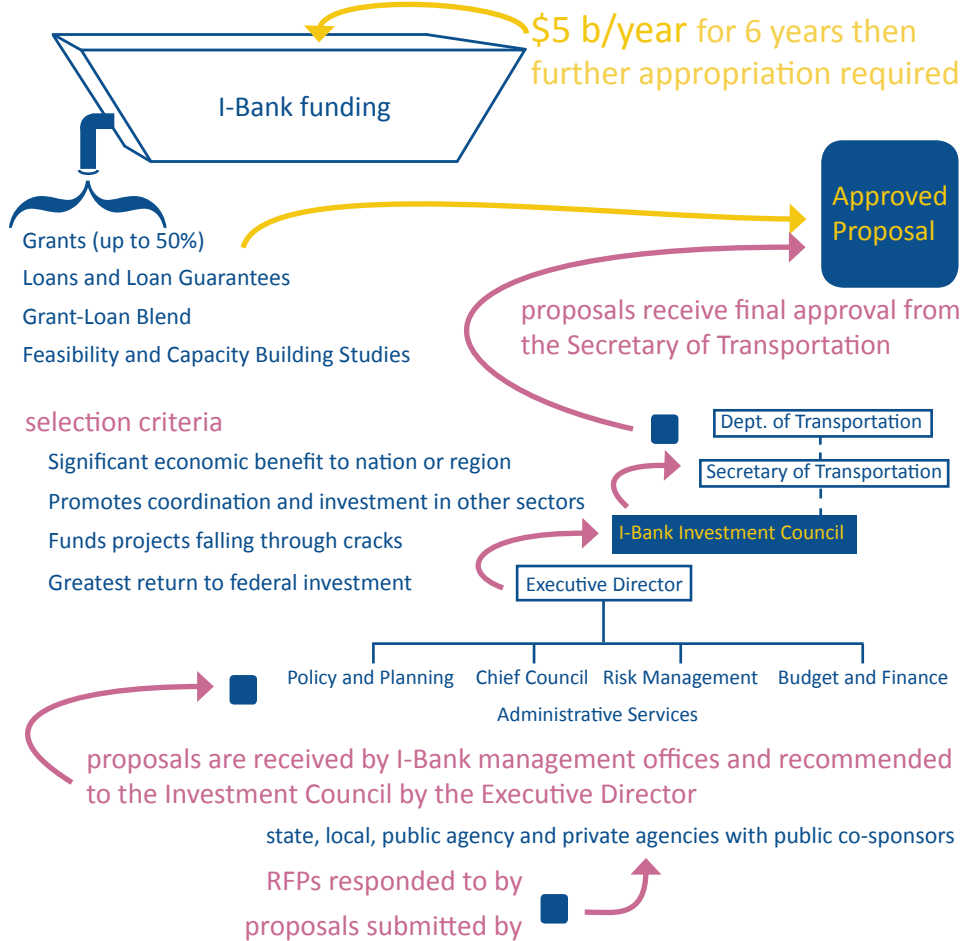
$5 b/year for 6 years then further appropriation required

I-Bank funding

Approved Proposal

Grants (up to 50%)
Loans and Loan Guarantees
Grant-Loan Blend
Feasibility and Capacity Building Studies

proposals receive final approval from the Secretary of Transportation

selection criteria
Significant economic benefit to nation or region
Promotes coordination and investment in other sectors
Funds projects falling through cracks
Greatest return to federal investment

Dept. of Transportation
Secretary of Transportation
I-Bank Investment Council
Executive Director

Policy and Planning
Chief Council
Risk Management
Budget and Finance
Administrative Services

proposals are received by I-Bank management offices and recommended to the Investment Council by the Executive Director

state, local, public agency and private agencies with public co-sponsors

RFPs responded to by
proposals submitted by